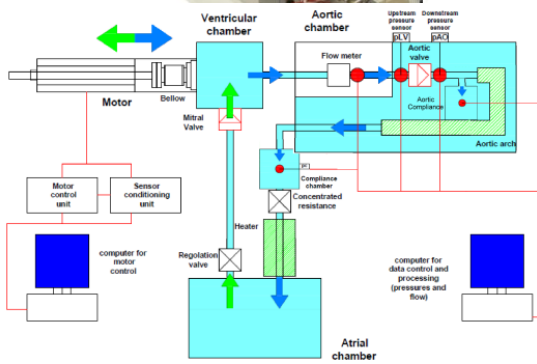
Ventricular chamber

Aortic chamber

Upstream pressure sensor

Downstream pressure sensor

pLV

pAO

Flow meter

Aortic valve

Aortic Compliance

Aortic arch

Motor

Bellow

Mitral Valve

Compliance chamber

Concentrated resistance

Motor control unit

Sensor conditioning unit

Heater

Regolation valve

computer for motor control

computer for data control and processing (pressures and flow)

Atrial chamber